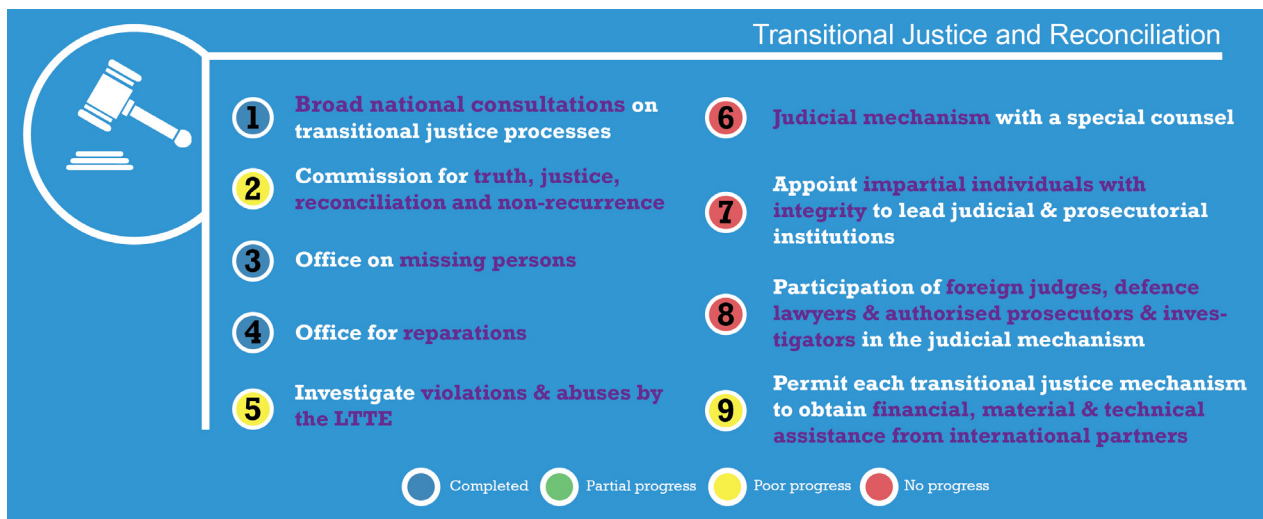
Transitional Justice and Reconciliation

1 Broad national consultations on transitional justice processes

2 Commission for truth, justice, reconciliation and non-recurrence

3 Office on missing persons

4 Office for reparations

5 Investigate violations & abuses by the LTTE

6 Judicial mechanism with a special counsel

7 Appoint impartial individuals with integrity to lead judicial & prosecutorial institutions

8 Participation of foreign judges, defence lawyers & authorised prosecutors & investigators in the judicial mechanism

9 Permit each transitional justice mechanism to obtain financial, material & technical assistance from international partners

Completed Partial progress Poor progress No progress